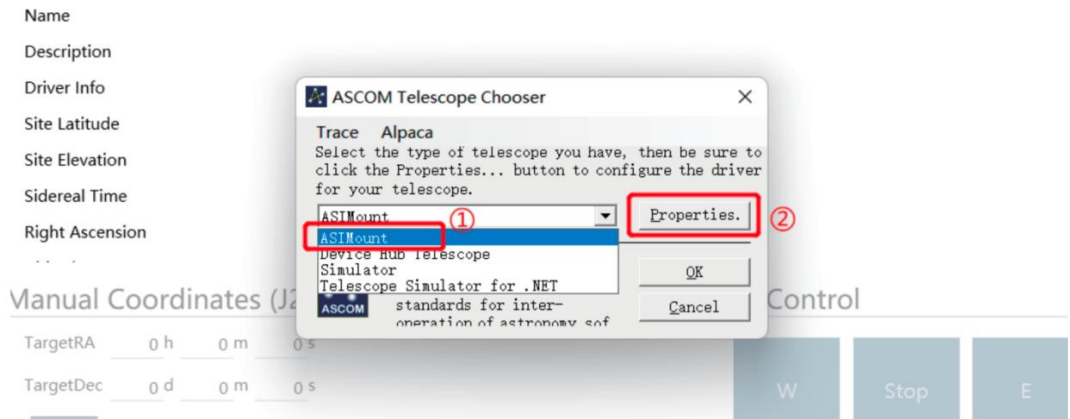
Name
Description
Driver Info
Site Latitude
Site Elevation
Sidereal Time
Right Ascension

ASCOM Telescope Chooser ×

Trace Alpaca

Select the type of telescope you have, then be sure to click the Properties... button to configure the driver for your telescope.

ASIMount ①

ASIMount
Device Hub Telescope
Simulator
Telescope Simulator for .NET

Properties. ②

OK

Cancel

ASCOM standards for inter-operation of astronomy sof

Manual Coordinates (J2

Control

TargetRA 0 h 0 m 0 s
TargetDec 0 d 0 m 0 s

W Stop E